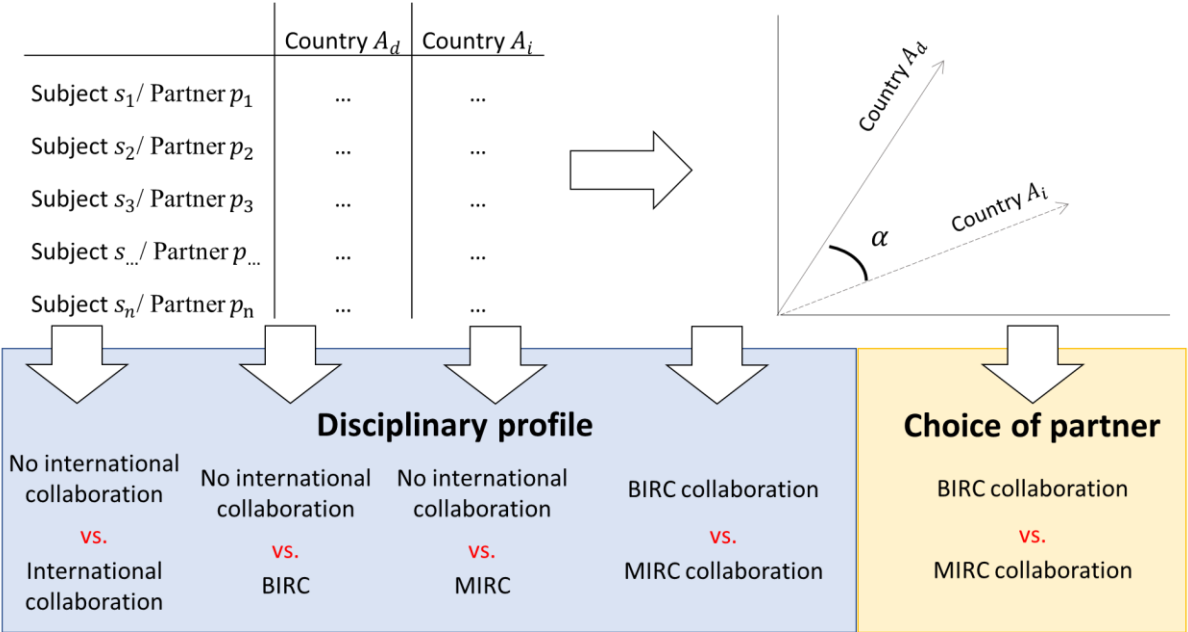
| | Country $A_d$ | Country $A_i$ |
|---|---|---|
| Subject $s_1$/ Partner $p_1$ | ... | ... |
| Subject $s_2$/ Partner $p_2$ | ... | ... |
| Subject $s_3$/ Partner $p_3$ | ... | ... |
| Subject $s_{...}$/ Partner $p_{...}$ | ... | ... |
| Subject $s_n$/ Partner $p_n$ | ... | ... |

Country $A_d$

Country $A_i$

$\alpha$

Disciplinary profile

No international collaboration vs. International collaboration

No international collaboration vs. BIRC

No international collaboration vs. MIRC

BIRC collaboration vs. MIRC collaboration

Choice of partner

BIRC collaboration vs. MIRC collaboration